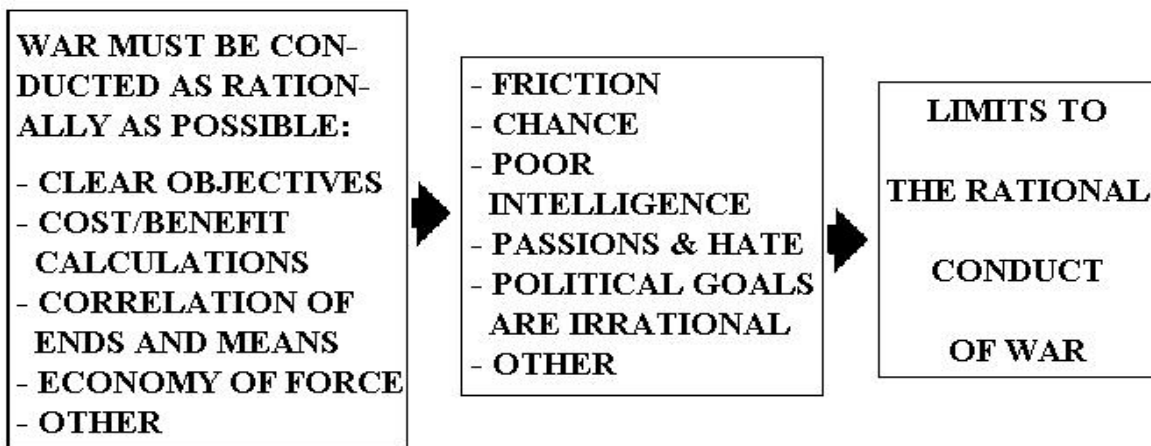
WAR MUST BE CONDUCTED AS RATIONALLY AS POSSIBLE:
- CLEAR OBJECTIVES
- COST/BENEFIT CALCULATIONS
- CORRELATION OF ENDS AND MEANS
- ECONOMY OF FORCE
- OTHER

- FRICTION
- CHANCE
- POOR INTELLIGENCE
- PASSIONS & HATE
- POLITICAL GOALS ARE IRRATIONAL
- OTHER

LIMITS TO THE RATIONAL CONDUCT OF WAR